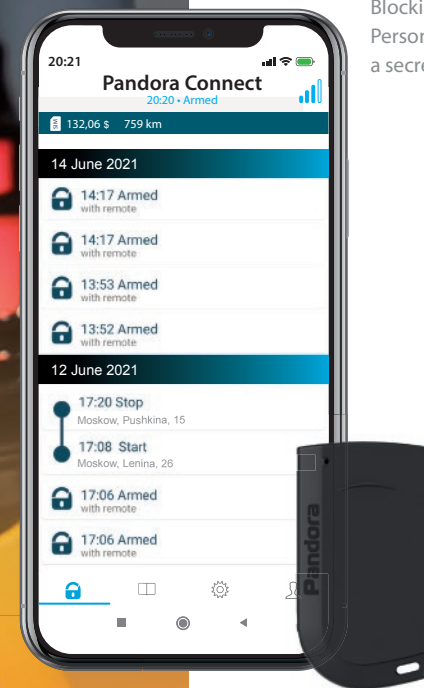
Blocki
Persor
a secre

20:21

Pandora Connect
20:20 • Armed

132,06 $ 759 km

14 June 2021

14:17 Armed
with remote

14:17 Armed
with remote

13:53 Armed
with remote

13:52 Armed
with remote

12 June 2021

17:20 Stop
Moskow, Pushkina, 15

17:08 Start
Moskow, Lenina, 26

17:06 Armed
with remote

17:06 Armed
with remote

Pandora